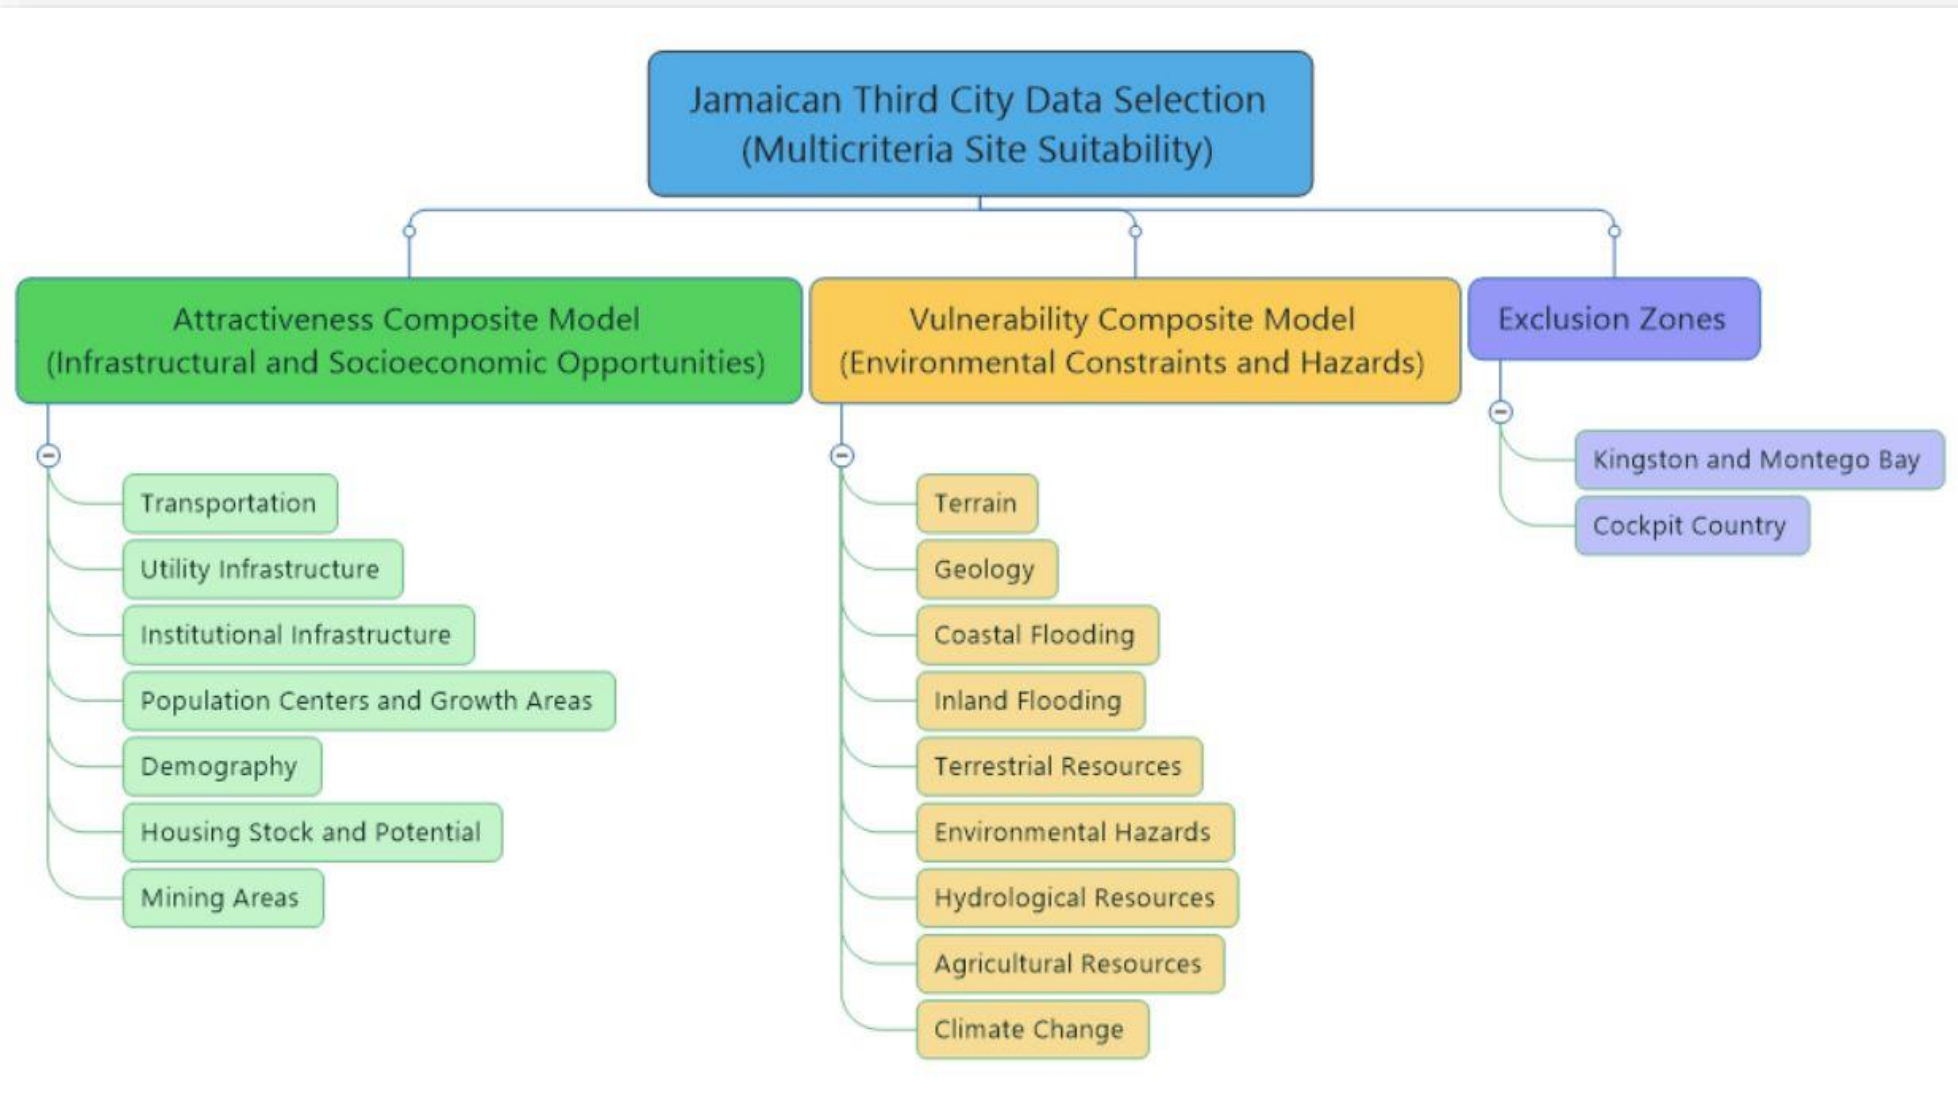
Jamaican Third City Data Selection
(Multicriteria Site Suitability)

Attractiveness Composite Model
(Infrastructural and Socioeconomic Opportunities)

Transportation

Utility Infrastructure

Institutional Infrastructure

Population Centers and Growth Areas

Demography

Housing Stock and Potential

Mining Areas

Vulnerability Composite Model
(Environmental Constraints and Hazards)

Terrain

Geology

Coastal Flooding

Inland Flooding

Terrestrial Resources

Environmental Hazards

Hydrological Resources

Agricultural Resources

Climate Change

Exclusion Zones

Kingston and Montego Bay

Cockpit Country